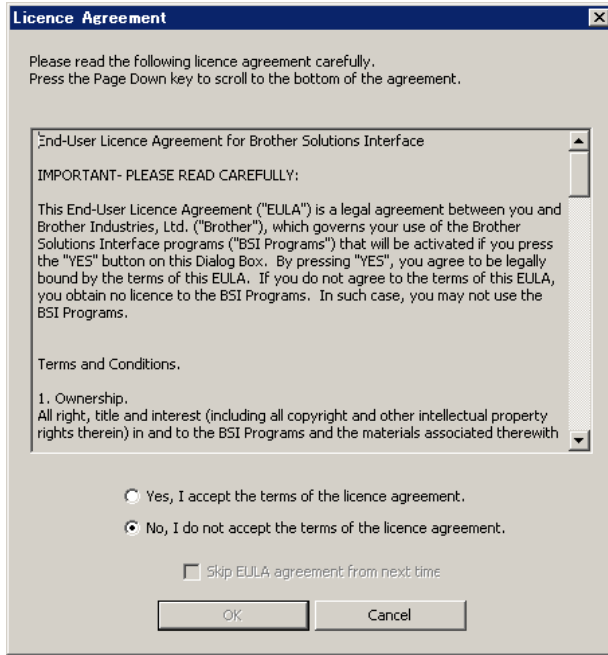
Licence Agreement

Please read the following licence agreement carefully.
Press the Page Down key to scroll to the bottom of the agreement.

End-User Licence Agreement for Brother Solutions Interface

IMPORTANT- PLEASE READ CAREFULLY:

This End-User Licence Agreement ("EULA") is a legal agreement between you and Brother Industries, Ltd. ("Brother"), which governs your use of the Brother Solutions Interface programs ("BSI Programs") that will be activated if you press the "YES" button on this Dialog Box. By pressing "YES", you agree to be legally bound by the terms of this EULA. If you do not agree to the terms of this EULA, you obtain no licence to the BSI Programs. In such case, you may not use the BSI Programs.

Terms and Conditions.

1. Ownership.
All right, title and interest (including all copyright and other intellectual property rights therein) in and to the BSI Programs and the materials associated therewith

Yes, I accept the terms of the licence agreement.

No, I do not accept the terms of the licence agreement.

Skip EULA agreement from next time

OK

Cancel